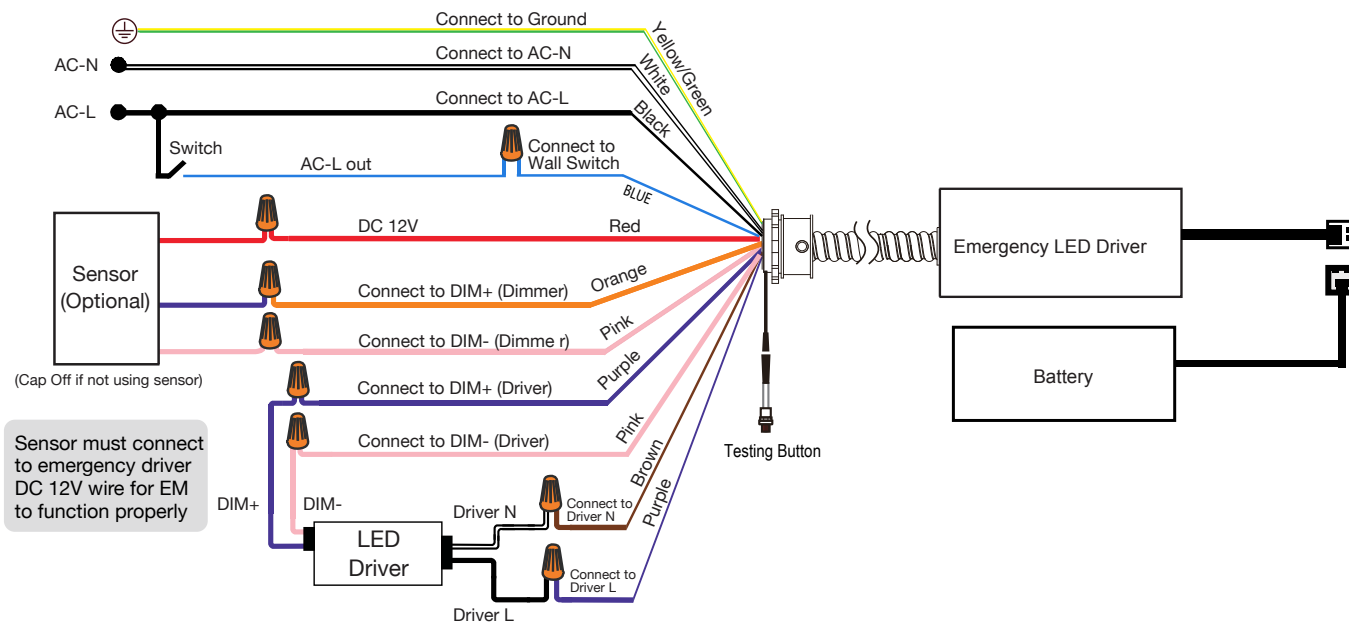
Connect to Ground

Yellow/Green

AC-N

Connect to AC-N

White

AC-L

Connect to AC-L

Black

Switch

AC-L out

Connect to Wall Switch

BLUE

Sensor (Optional)

DC 12V

Red

Connect to DIM+ (Dimmer)

Orange

Connect to DIM- (Dimme r)

Pink

(Cap Off if not using sensor)

Connect to DIM+ (Driver)

Purple

Connect to DIM- (Driver)

Pink

Sensor must connect to emergency driver DC 12V wire for EM to function properly

DIM+

DIM-

Driver N

Connect to Driver N

Brown

Purple

LED Driver

Connect to Driver L

Driver L

Testing Button

Emergency LED Driver

Battery